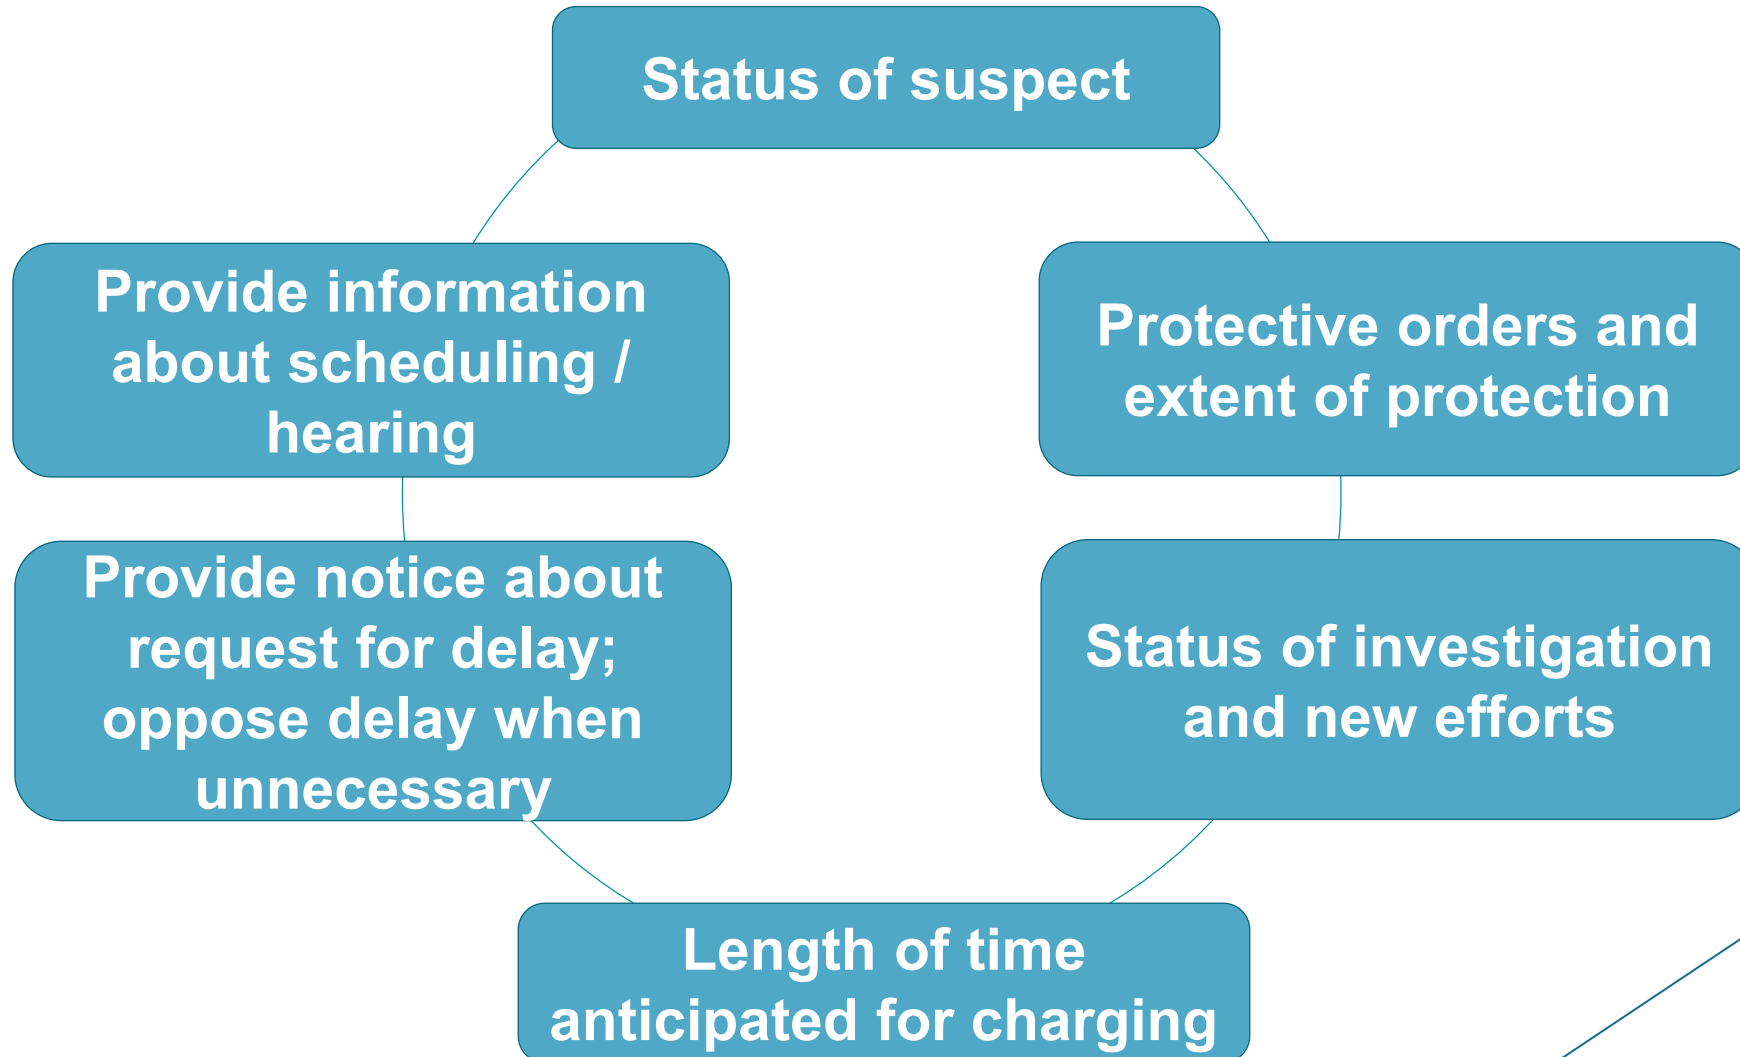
Status of suspect

Protective orders and extent of protection

Status of investigation and new efforts

Length of time anticipated for charging

Provide notice about request for delay; oppose delay when unnecessary

Provide information about scheduling / hearing